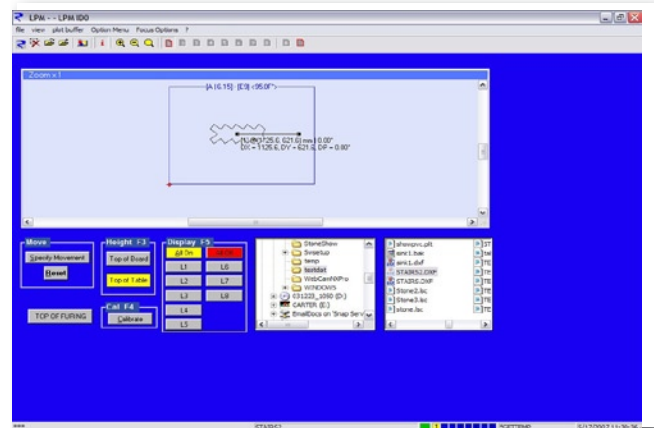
LPM - - LPM IDO

file view plot buffer Option Menu Focus Options ?

Zoom x 1

(A) 6.15) (E0) <95.0F">

(X,Y)=(-1125.6, 621.0) mm 0.00°
DX = 1125.6, DY = 621.0, DP = 0.00°

Move
Specify Movement
Reset

Height F3
Top of Board
Top of Table

Display F5
All On
All Off
L1
L6
L2
L7
L3
L8
L4
L5

Cal F4
Calibrate

TOP OF FURING

StoneShow
3vsetup
temp
testdat
WebCamNXPro
WINDOWS
031223_1050 (D:)
CARTER (E:)
EmailDocs on 'Snap Serv

aheavsvc.plt
aml1.twc
aml1.dxf
STAIRS2.DXF
STAIRS.DXF
Stone2.lsc
Stone3.lsc
stone.lsc

STAIRS2